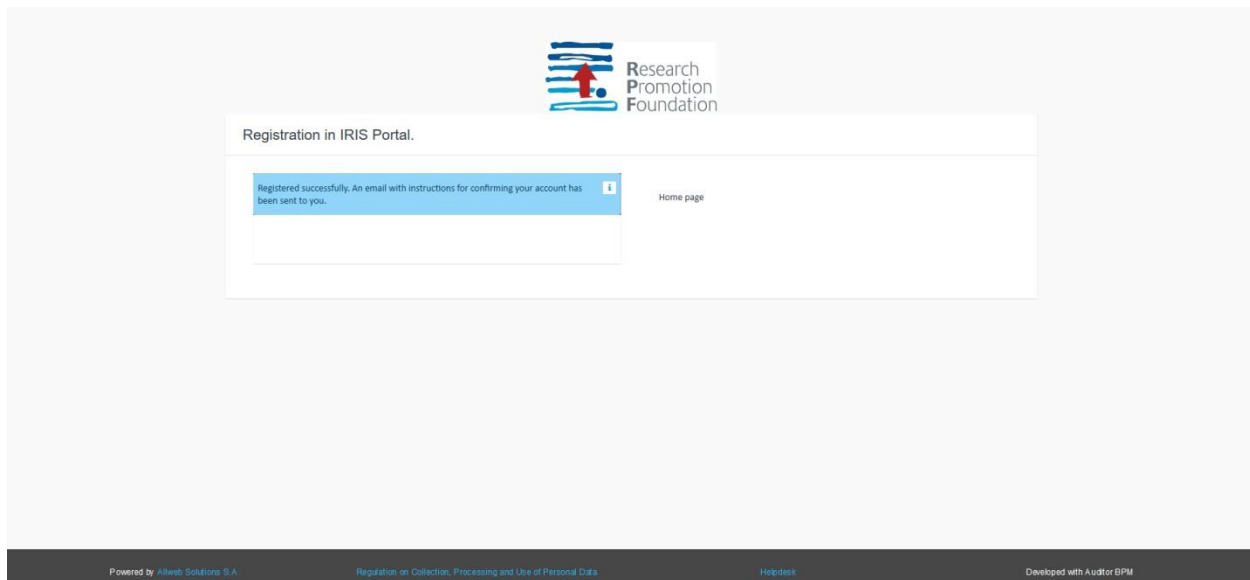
Research Promotion Foundation

Registration in IRIS Portal.

Registered successfully. An email with instructions for confirming your account has been sent to you.

i

Home page

Powered by Allweb Solutions S.A. Regulation on Collection, Processing and Use of Personal Data Helpdesk Developed with Auditor BPM